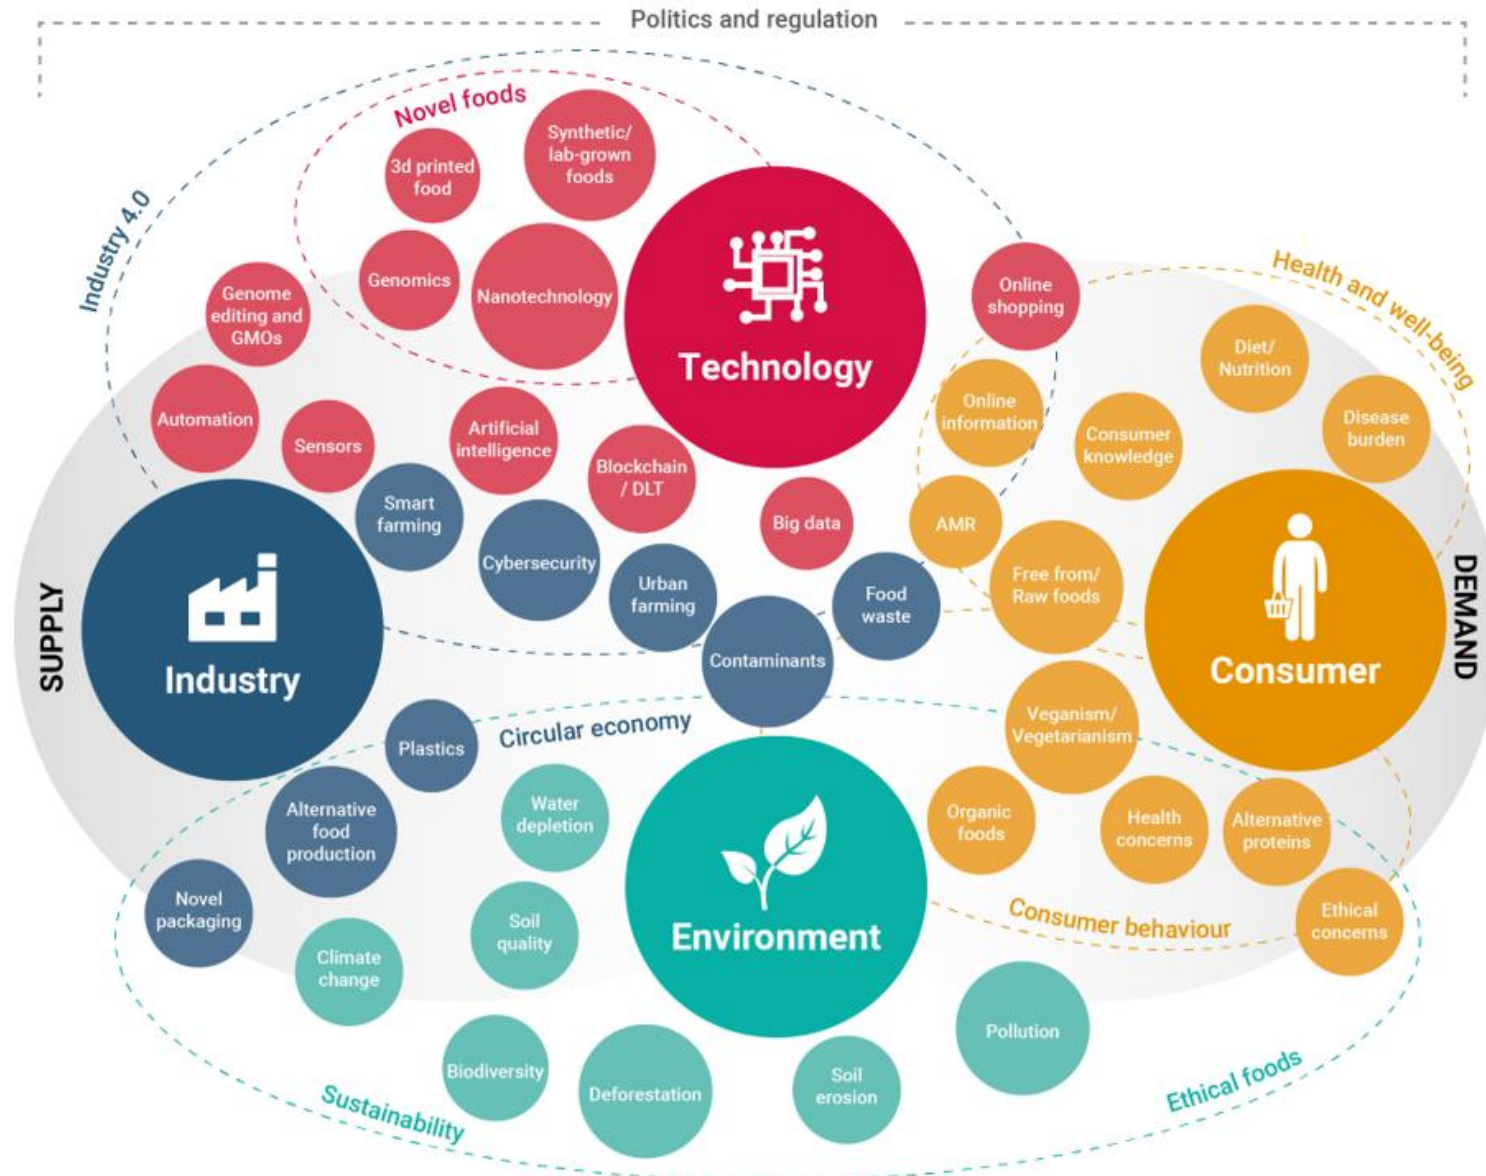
Politics and regulation

Novel foods

3d printed food

Synthetic/ lab-grown foods

Genomics

Nanotechnology

Technology

Industry 4.0

Genome editing and GMOs

Automation

Sensors

Artificial intelligence

Blockchain / DLT

Smart farming

Cybersecurity

Urban farming

Big data

Online shopping

Health and well-being

Diet/ Nutrition

Disease burden

Online information

Consumer knowledge

AMR

Free from/ Raw foods

Food waste

Contaminants

SUPPLY

Industry

DEMAND

Consumer

Veganism/ Vegetarianism

Plastics

Circular economy

Alternative food production

Water depletion

Environment

Organic foods

Health concerns

Alternative proteins

Novel packaging

Soil quality

Consumer behaviour

Ethical concerns

Climate change

Pollution

Biodiversity

Deforestation

Soil erosion

Sustainability

Ethical foods